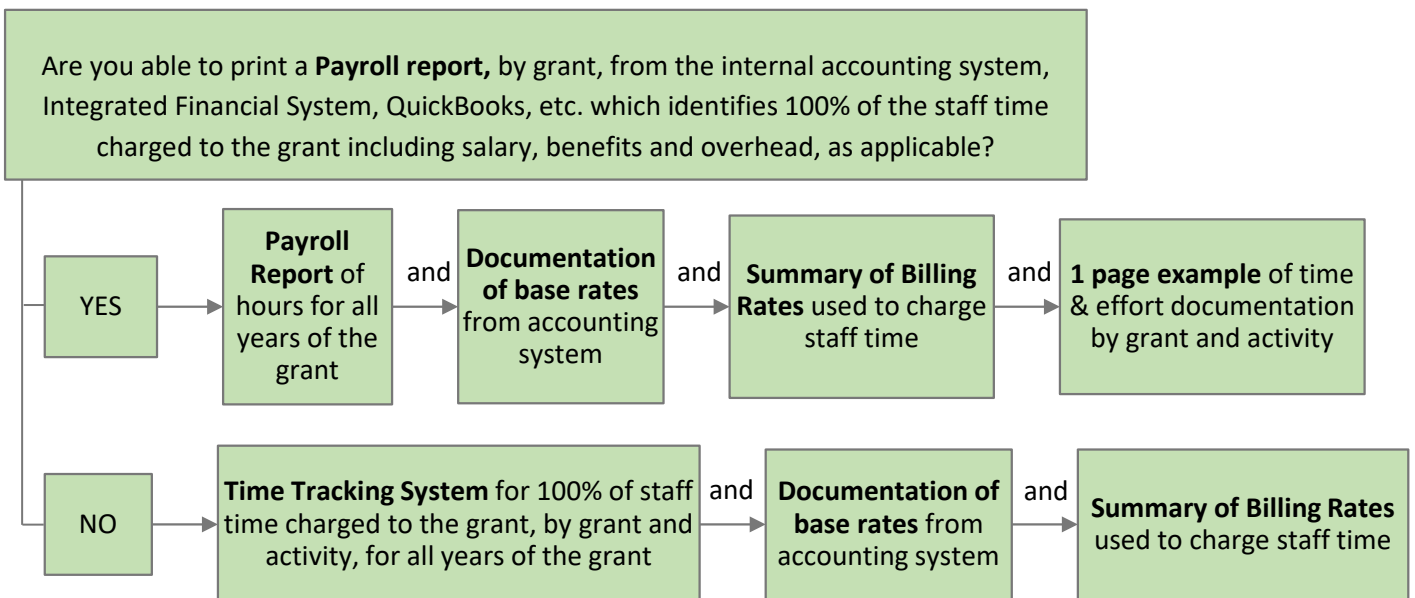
Are you able to print a **Payroll report,** by grant, from the internal accounting system, Integrated Financial System, QuickBooks, etc. which identifies 100% of the staff time charged to the grant including salary, benefits and overhead, as applicable?

YES

**Payroll Report** of hours for all years of the grant

and

**Documentation of base rates** from accounting system

and

**Summary of Billing Rates** used to charge staff time

and

**1 page example** of time & effort documentation by grant and activity

NO

**Time Tracking System** for 100% of staff time charged to the grant, by grant and activity, for all years of the grant

and

**Documentation of base rates** from accounting system

and

**Summary of Billing Rates** used to charge staff time